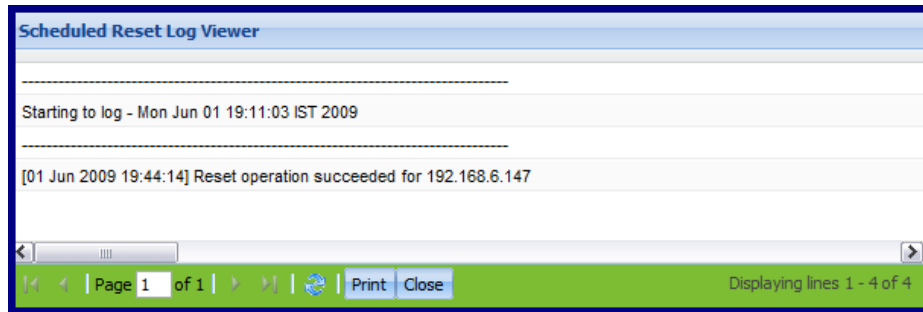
Scheduled Reset Log Viewer

--------------------------------------------------------------------------------

Starting to log - Mon Jun 01 19:11:03 IST 2009

--------------------------------------------------------------------------------

[01 Jun 2009 19:44:14] Reset operation succeeded for 192.168.6.147

Page 1 of 1 | Print Close

Displaying lines 1 - 4 of 4